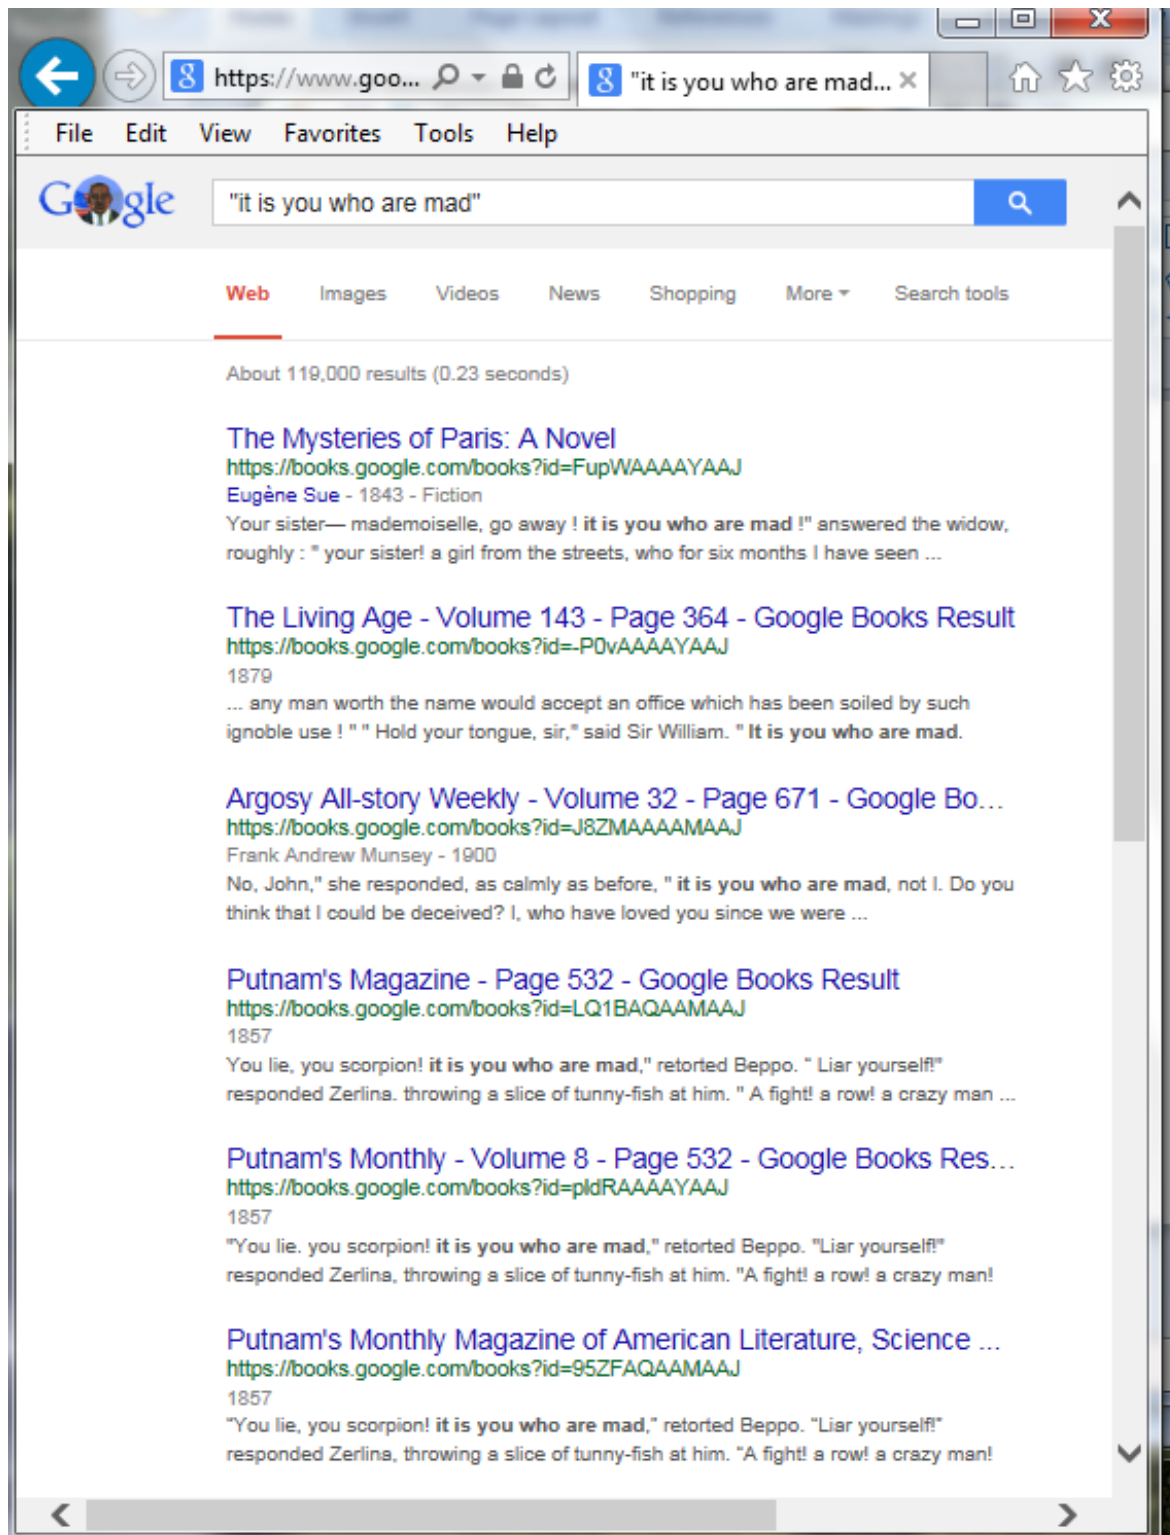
https://www.goo...

"it is you who are mad...

File Edit View Favorites Tools Help

Google

"it is you who are mad"

Web Images Videos News Shopping More Search tools

About 119,000 results (0.23 seconds)

The Mysteries of Paris: A Novel
https://books.google.com/books?id=FupWAAAAYAAJ
Eugène Sue - 1843 - Fiction
Your sister— mademoiselle, go away ! it is you who are mad !" answered the widow, roughly : " your sister! a girl from the streets, who for six months I have seen ...

The Living Age - Volume 143 - Page 364 - Google Books Result
https://books.google.com/books?id=-P0vAAAAYAAJ
1879
... any man worth the name would accept an office which has been soiled by such ignoble use ! " " Hold your tongue, sir," said Sir William. " It is you who are mad.

Argosy All-story Weekly - Volume 32 - Page 671 - Google Bo...
https://books.google.com/books?id=J8ZMAAAAMAAJ
Frank Andrew Munsey - 1900
No, John," she responded, as calmly as before, " it is you who are mad, not I. Do you think that I could be deceived? I, who have loved you since we were ...

Putnam's Magazine - Page 532 - Google Books Result
https://books.google.com/books?id=LQ1BAQAAMAAJ
1857
You lie, you scorpion! it is you who are mad," retorted Beppo. " Liar yourself!" responded Zerlina. throwing a slice of tunny-fish at him. " A fight! a row! a crazy man ...

Putnam's Monthly - Volume 8 - Page 532 - Google Books Res...
https://books.google.com/books?id=pldRAAAAYAAJ
1857
"You lie. you scorpion! it is you who are mad," retorted Beppo. "Liar yourself!" responded Zerlina, throwing a slice of tunny-fish at him. "A fight! a row! a crazy man!

Putnam's Monthly Magazine of American Literature, Science ...
https://books.google.com/books?id=95ZFAQAAMAAJ
1857
"You lie, you scorpion! it is you who are mad," retorted Beppo. "Liar yourself!" responded Zerlina, throwing a slice of tunny-fish at him. "A fight! a row! a crazy man!